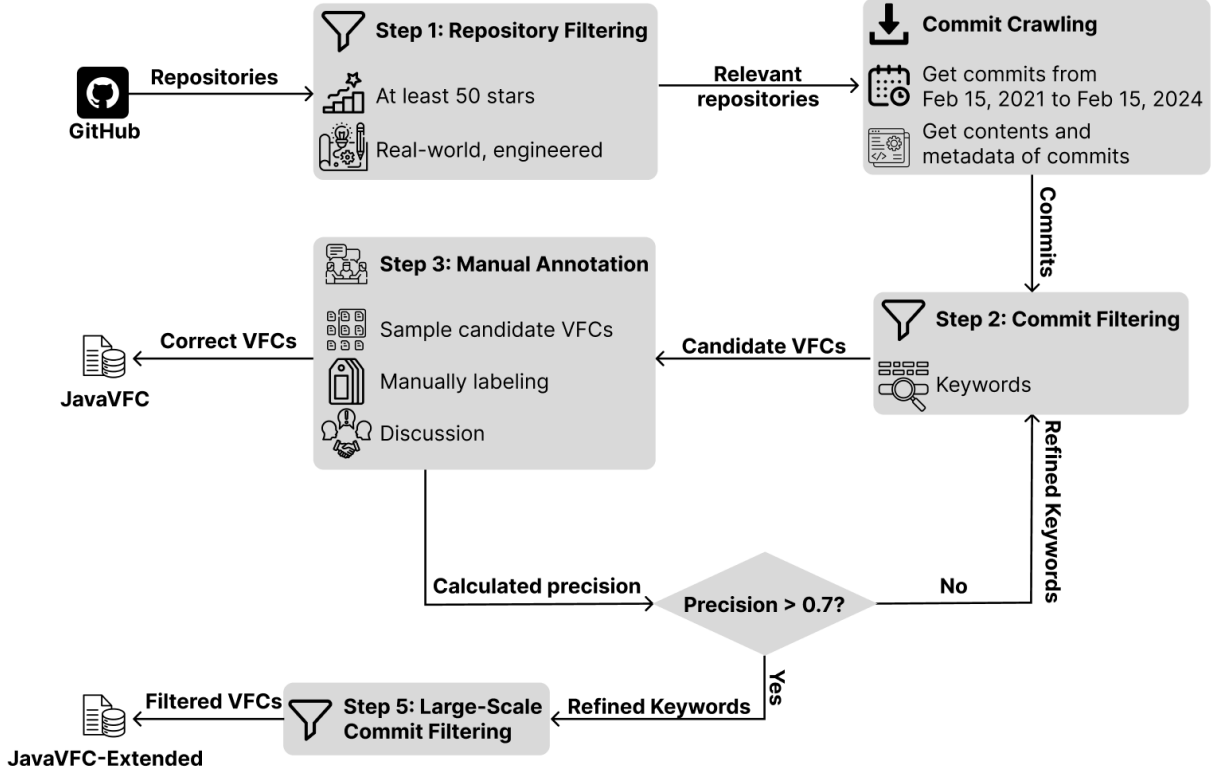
GitHub

Repositories

Step 1: Repository Filtering

At least 50 stars

Real-world, engineered

Relevant repositories

Commit Crawling

Get commits from Feb 15, 2021 to Feb 15, 2024

Get contents and metadata of commits

Commits

Step 2: Commit Filtering

Keywords

Candidate VFCs

Step 3: Manual Annotation

Sample candidate VFCs

Manually labeling

Discussion

Correct VFCs

JavaVFC

Calculated precision

Precision > 0.7?

No

Refined Keywords

Yes

Refined Keywords

Step 5: Large-Scale Commit Filtering

Filtered VFCs

JavaVFC-Extended